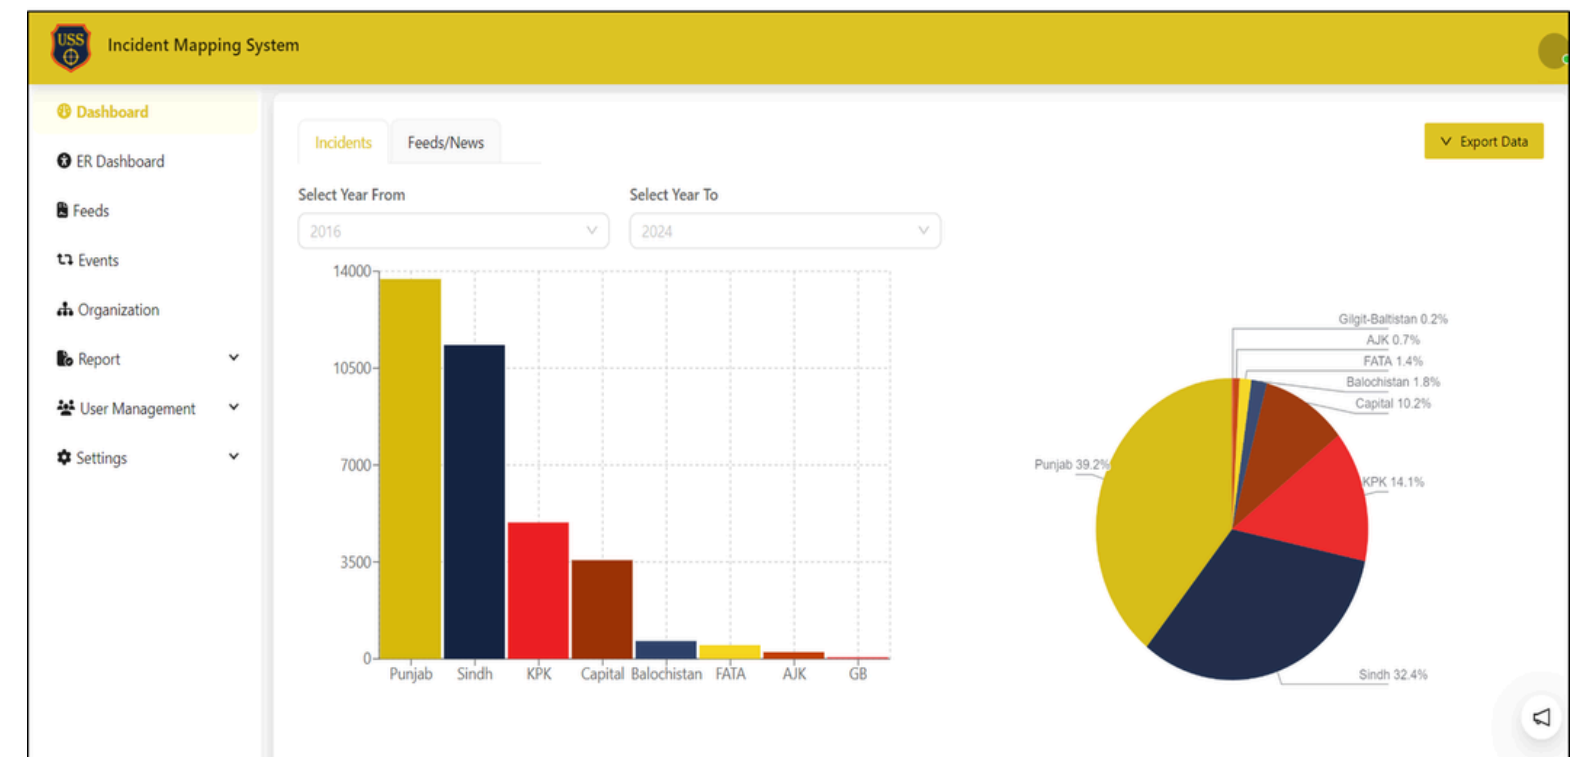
USS

Incident Mapping System

Dashboard

ER Dashboard

Feeds

Events

Organization

Report

User Management

Settings

Incidents

Feeds/News

Export Data

Select Year From

2016

Select Year To

2024

14000
10500
7000
3500
0

Punjab Sindh KPK Capital Balochistan FATA AJK GB

Gilgit-Baltistan 0.2%
AJK 0.7%
FATA 1.4%
Balochistan 1.8%
Capital 10.2%
Punjab 39.2%
KPK 14.1%
Sindh 32.4%